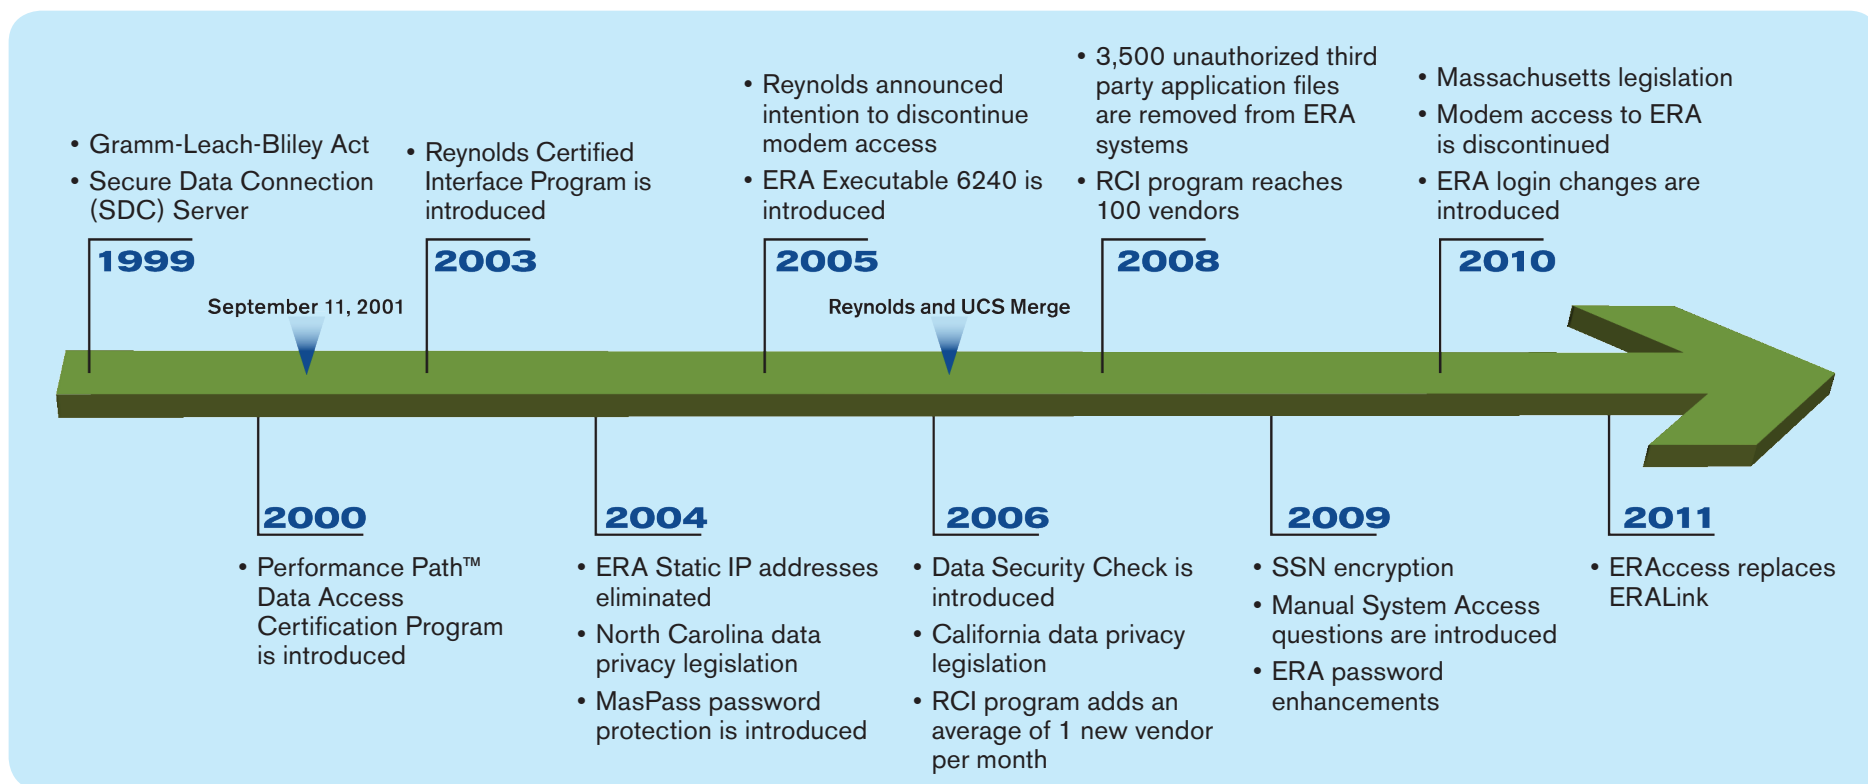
• Gramm-Leach-Bliley Act
• Secure Data Connection (SDC) Server

1999

September 11, 2001

• Reynolds Certified Interface Program is introduced

2003

• Reynolds announced intention to discontinue modem access
• ERA Executable 6240 is introduced

2005

Reynolds and UCS Merge

• 3,500 unauthorized third party application files are removed from ERA systems
• RCI program reaches 100 vendors

2008

• Massachusetts legislation
• Modem access to ERA is discontinued
• ERA login changes are introduced

2010

2000

• Performance Path™ Data Access Certification Program is introduced

2004

• ERA Static IP addresses eliminated
• North Carolina data privacy legislation
• MasPass password protection is introduced

2006

• Data Security Check is introduced
• California data privacy legislation
• RCI program adds an average of 1 new vendor per month

2009

• SSN encryption
• Manual System Access questions are introduced
• ERA password enhancements

2011

• ERAccess replaces ERALink